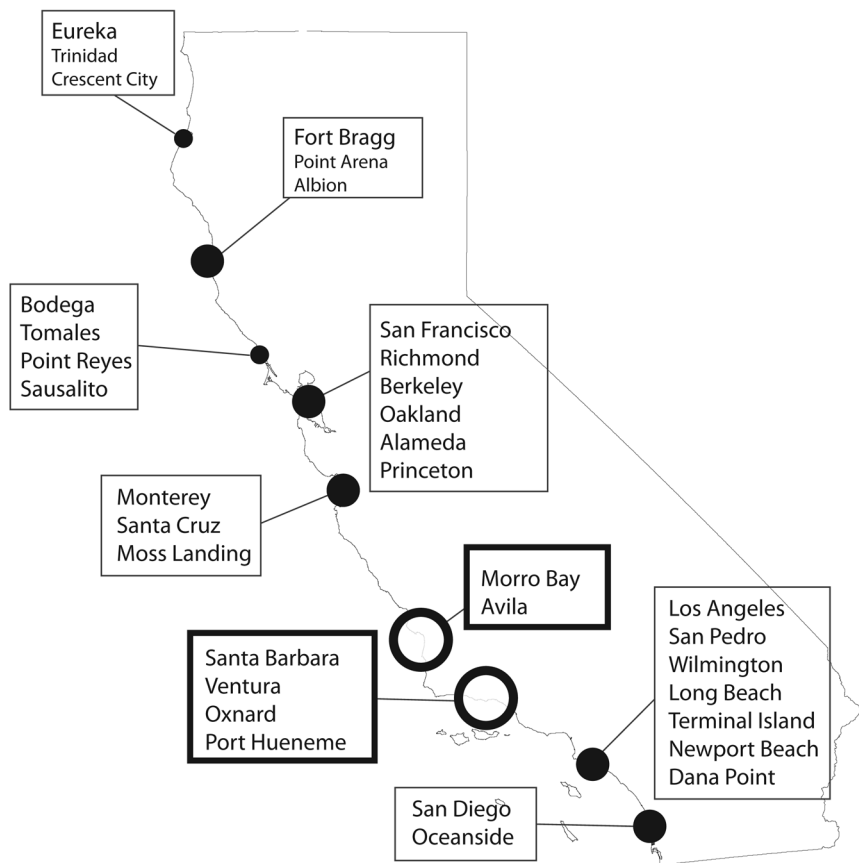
Eureka
Trinidad
Crescent City

Fort Bragg
Point Arena
Albion

Bodega
Tomales
Point Reyes
Sausalito

San Francisco
Richmond
Berkeley
Oakland
Alameda
Princeton

Monterey
Santa Cruz
Moss Landing

Morro Bay
Avila

Santa Barbara
Ventura
Oxnard
Port Hueneme

Los Angeles
San Pedro
Wilmington
Long Beach
Terminal Island
Newport Beach
Dana Point

San Diego
Oceanside